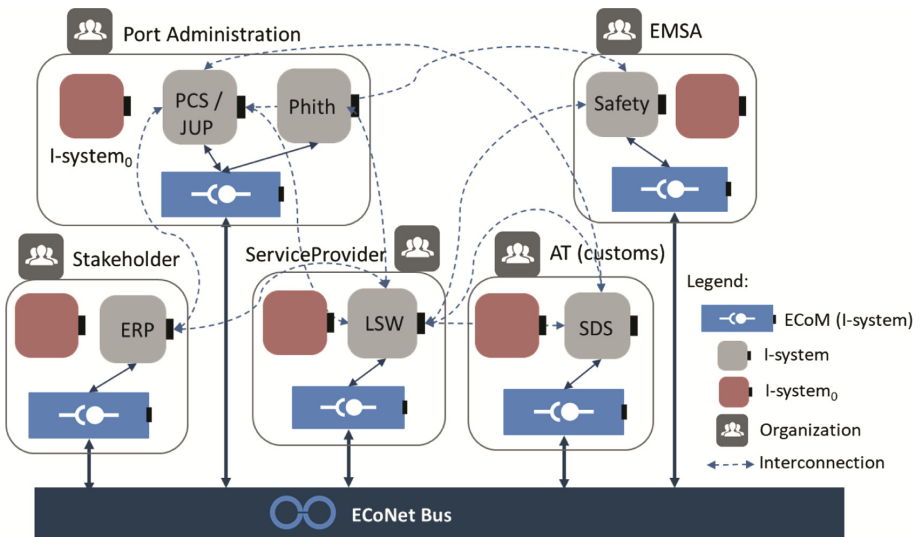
Port Administration

I-system$_0$

PCS / JUP

Phith

EMSA

Safety

Stakeholder

ERP

ServiceProvider

LSW

AT (customs)

SDS

Legend:

ECoM (I-system)

I-system

I-system$_0$

Organization

Interconnection

ECoNet Bus